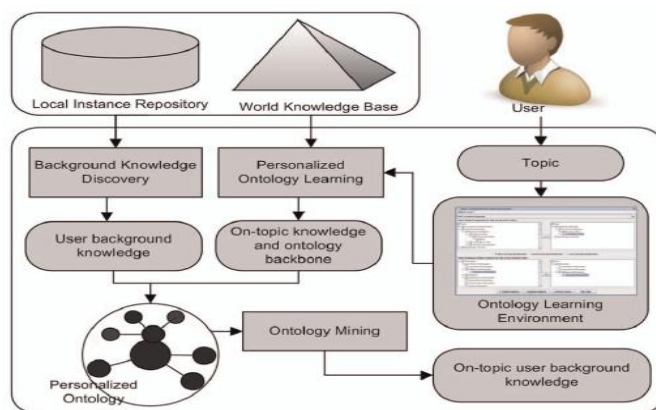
Local Instance Repository

World Knowledge Base

User

Background Knowledge Discovery

Personalized Ontology Learning

Topic

User background knowledge

On-topic knowledge and ontology backbone

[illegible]

Ontology Learning Environment

Ontology Mining

Personalized Ontology

On-topic user background knowledge